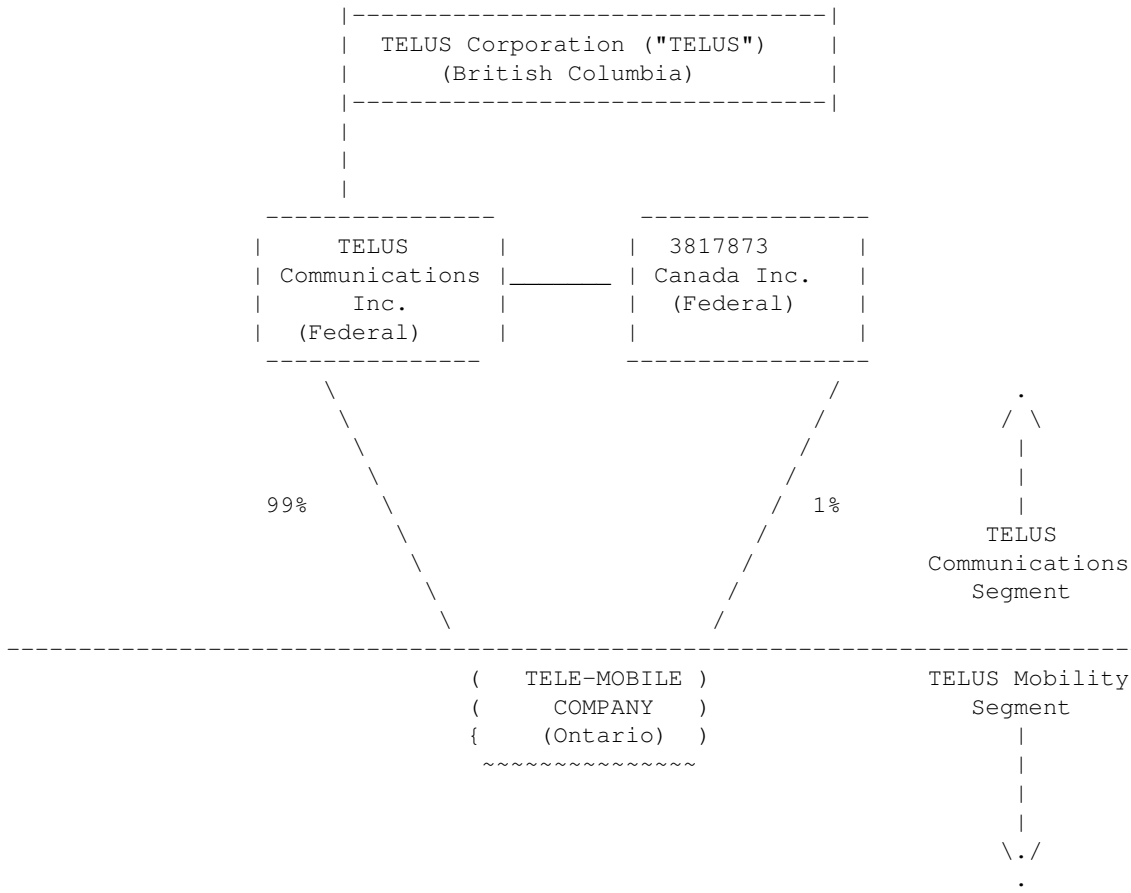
TELUS Corporation ("TELUS")
(British Columbia)

TELUS Communications Inc. (Federal)

3817873 Canada Inc. (Federal)

99%

1%

TELUS Communications Segment

TELE-MOBILE COMPANY (Ontario)

TELUS Mobility Segment